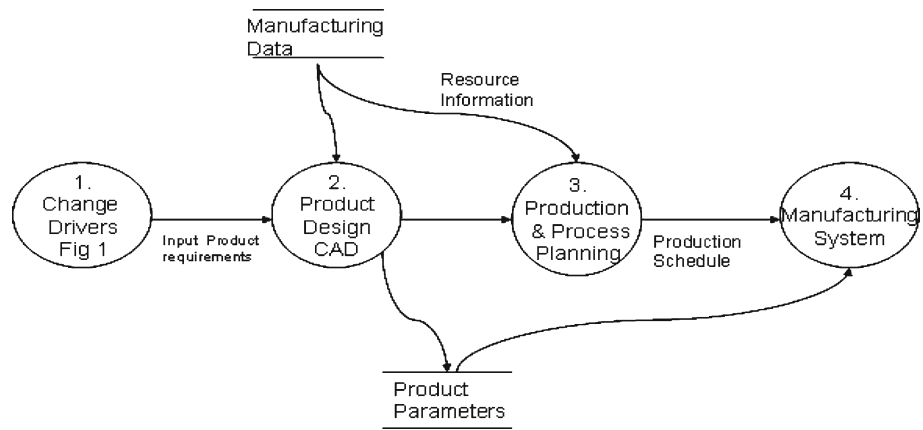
Manufacturing Data

Resource Information

1. Change Drivers Fig 1

Input Product requirements

2. Product Design CAD

3. Production & Process Planning

Production Schedule

4. Manufacturing System

Product Parameters